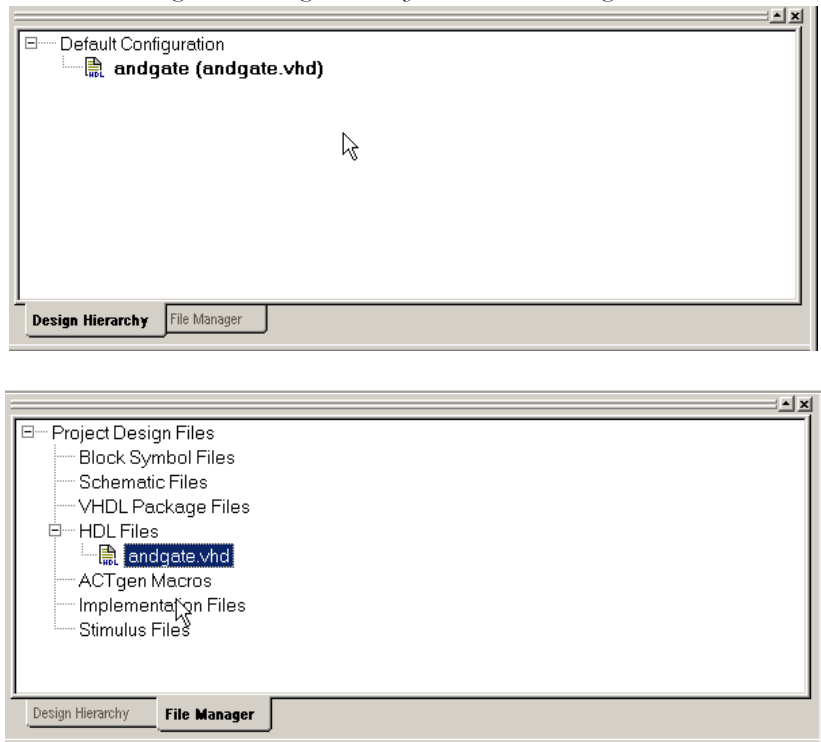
Default Configuration
andgate (andgate.vhd)

Design Hierarchy | File Manager

Project Design Files
Block Symbol Files
Schematic Files
VHDL Package Files
HDL Files
andgate.vhd
ACTgen Macros
Implementation Files
Stimulus Files

Design Hierarchy | File Manager